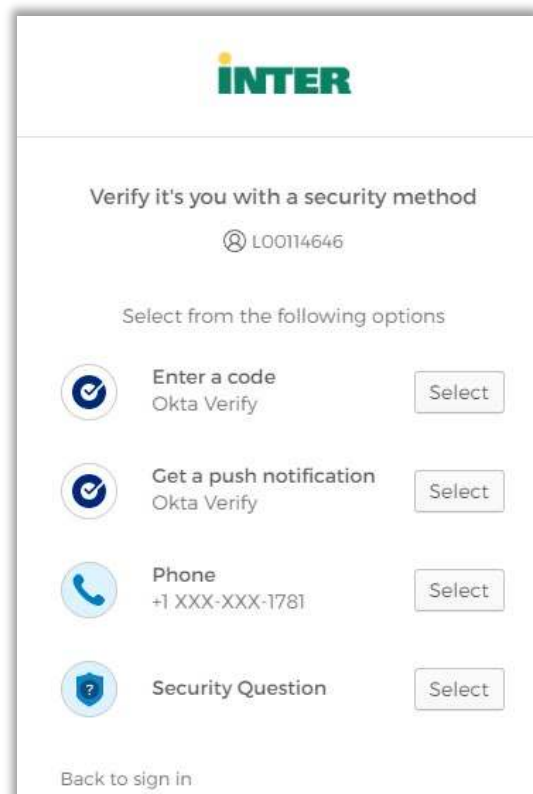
INTER

Verify it's you with a security method

L00114646

Select from the following options

Enter a code
Okta Verify
Select

Get a push notification
Okta Verify
Select

Phone
+1 XXX-XXX-1781
Select

Security Question
Select

Back to sign in